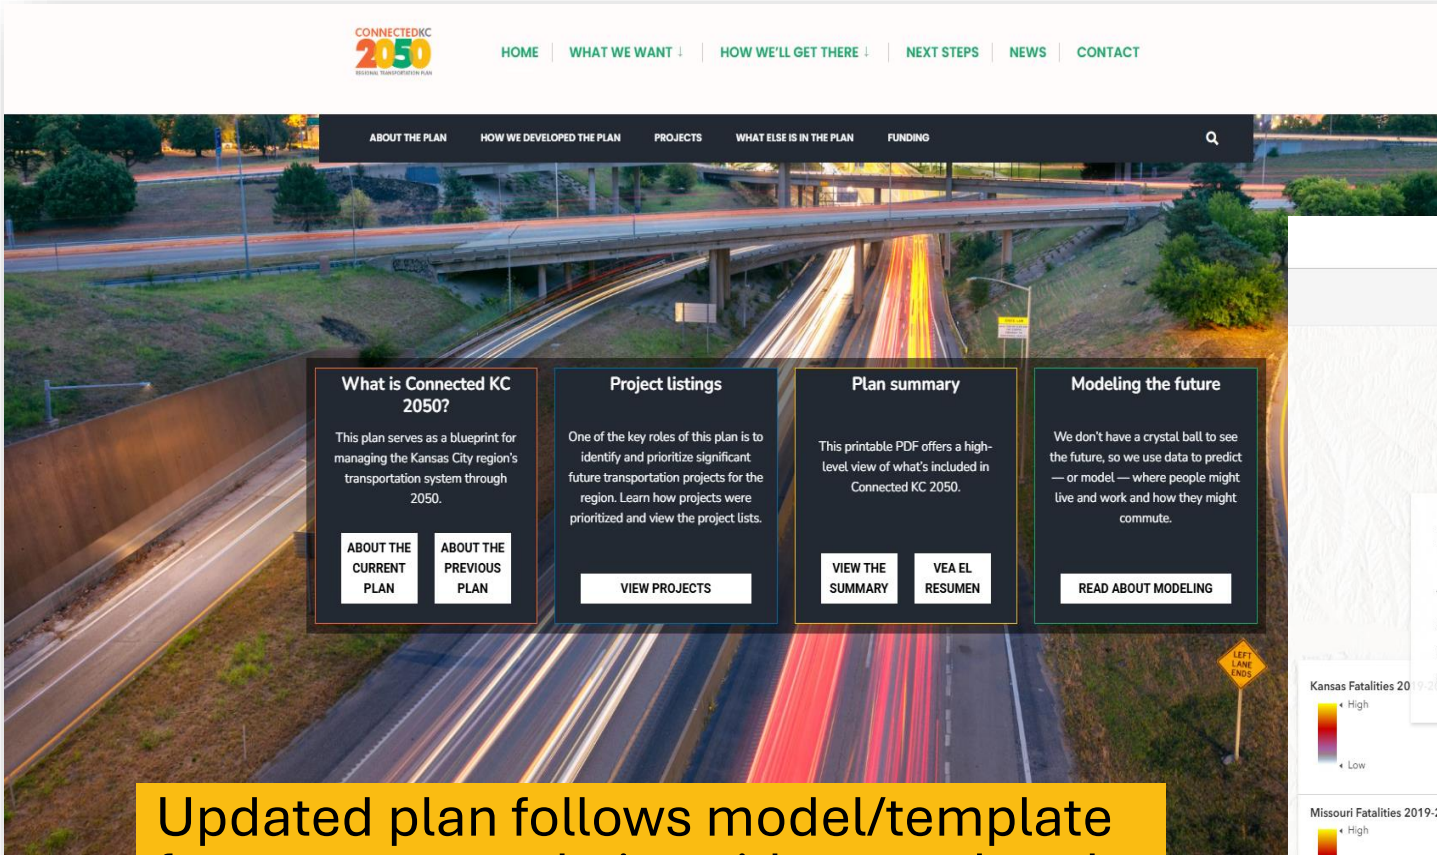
CONNECTEDKC 2050 REGIONAL TRANSPORTATION PLAN

HOME | WHAT WE WANT ↓ | HOW WE'LL GET THERE ↓ | NEXT STEPS | NEWS | CONTACT

ABOUT THE PLAN HOW WE DEVELOPED THE PLAN PROJECTS WHAT ELSE IS IN THE PLAN FUNDING

What is Connected KC 2050?

This plan serves as a blueprint for managing the Kansas City region's transportation system through 2050.

ABOUT THE CURRENT PLAN

ABOUT THE PREVIOUS PLAN

Project listings

One of the key roles of this plan is to identify and prioritize significant future transportation projects for the region. Learn how projects were prioritized and view the project lists.

VIEW PROJECTS

Plan summary

This printable PDF offers a high-level view of what's included in Connected KC 2050.

VIEW THE SUMMARY

VEA EL RESUMEN

Modeling the future

We don't have a crystal ball to see the future, so we use data to predict — or model — where people might live and work and how they might commute.

READ ABOUT MODELING

LEFT LANE ENDS

Kansas Fatalities 20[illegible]

High

Low

Missouri Fatalities 2019-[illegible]

High

Updated plan follows model/template
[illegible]